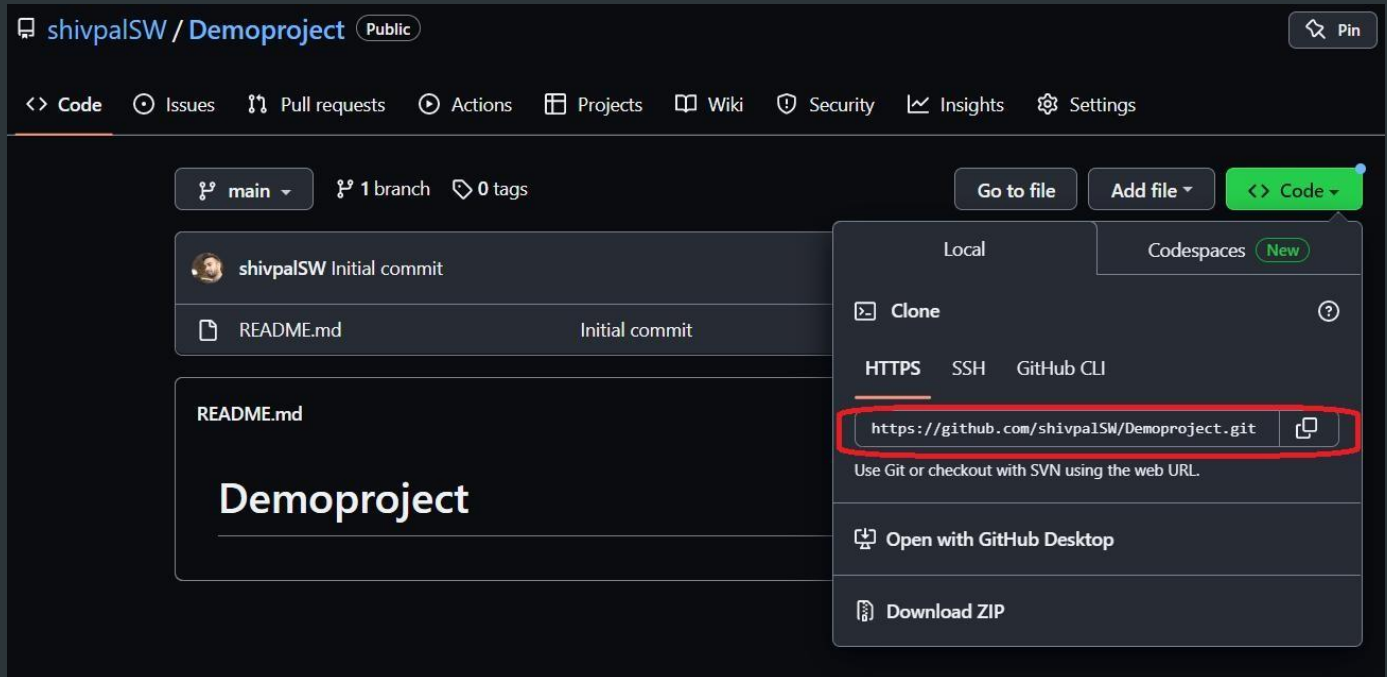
shivpalSW / Demoproject Public

Pin

<> Code Issues Pull requests Actions Projects Wiki Security Insights Settings

main 1 branch 0 tags

Go to file Add file <> Code

shivpalSW Initial commit

README.md Initial commit

README.md

Demoproject

Local Codespaces New

Clone

HTTPS SSH GitHub CLI

https://github.com/shivpalSW/Demoproject.git

Use Git or checkout with SVN using the web URL.

Open with GitHub Desktop

Download ZIP